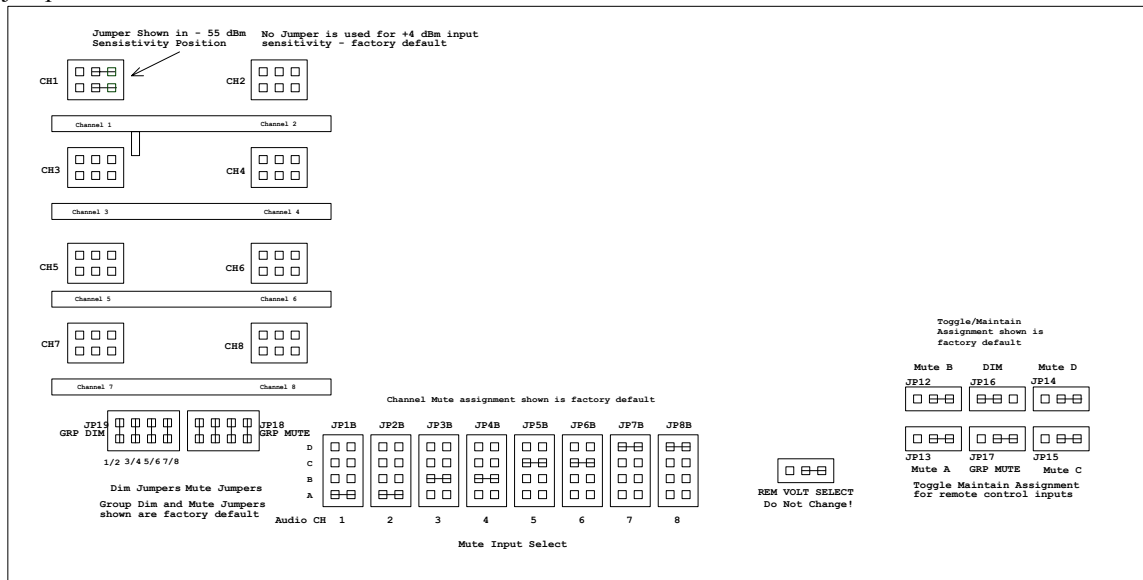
Jumper Shown in - 55 dBm Sensistivity Position

No Jumper is used for +4 dBm input sensitivity - factory default

CH1

CH2

Channel 1

Channel 2

CH3

CH4

Channel 3

Channel 4

CH5

CH6

Channel 5

Channel 6

CH7

CH8

Channel 7

Channel 8

Channel Mute assignment shown is factory default

JP19 GRP DIM

JP18 GRP MUTE

1/2 3/4 5/6 7/8

Dim Jumpers Mute Jumpers

Group Dim and Mute Jumpers shown are factory default

JP1B JP2B JP3B JP4B JP5B JP6B JP7B JP8B

D
C
B
A

Audio CH 1 2 3 4 5 6 7 8

Mute Input Select

REM VOLT SELECT Do Not Change!

Toggle/Maintain Assignment shown is factory default

Mute B DIM Mute D

JP12 JP16 JP14

JP13 JP17 JP15

Mute A GRP MUTE Mute C

Toggle Maintain Assignment for remote control inputs